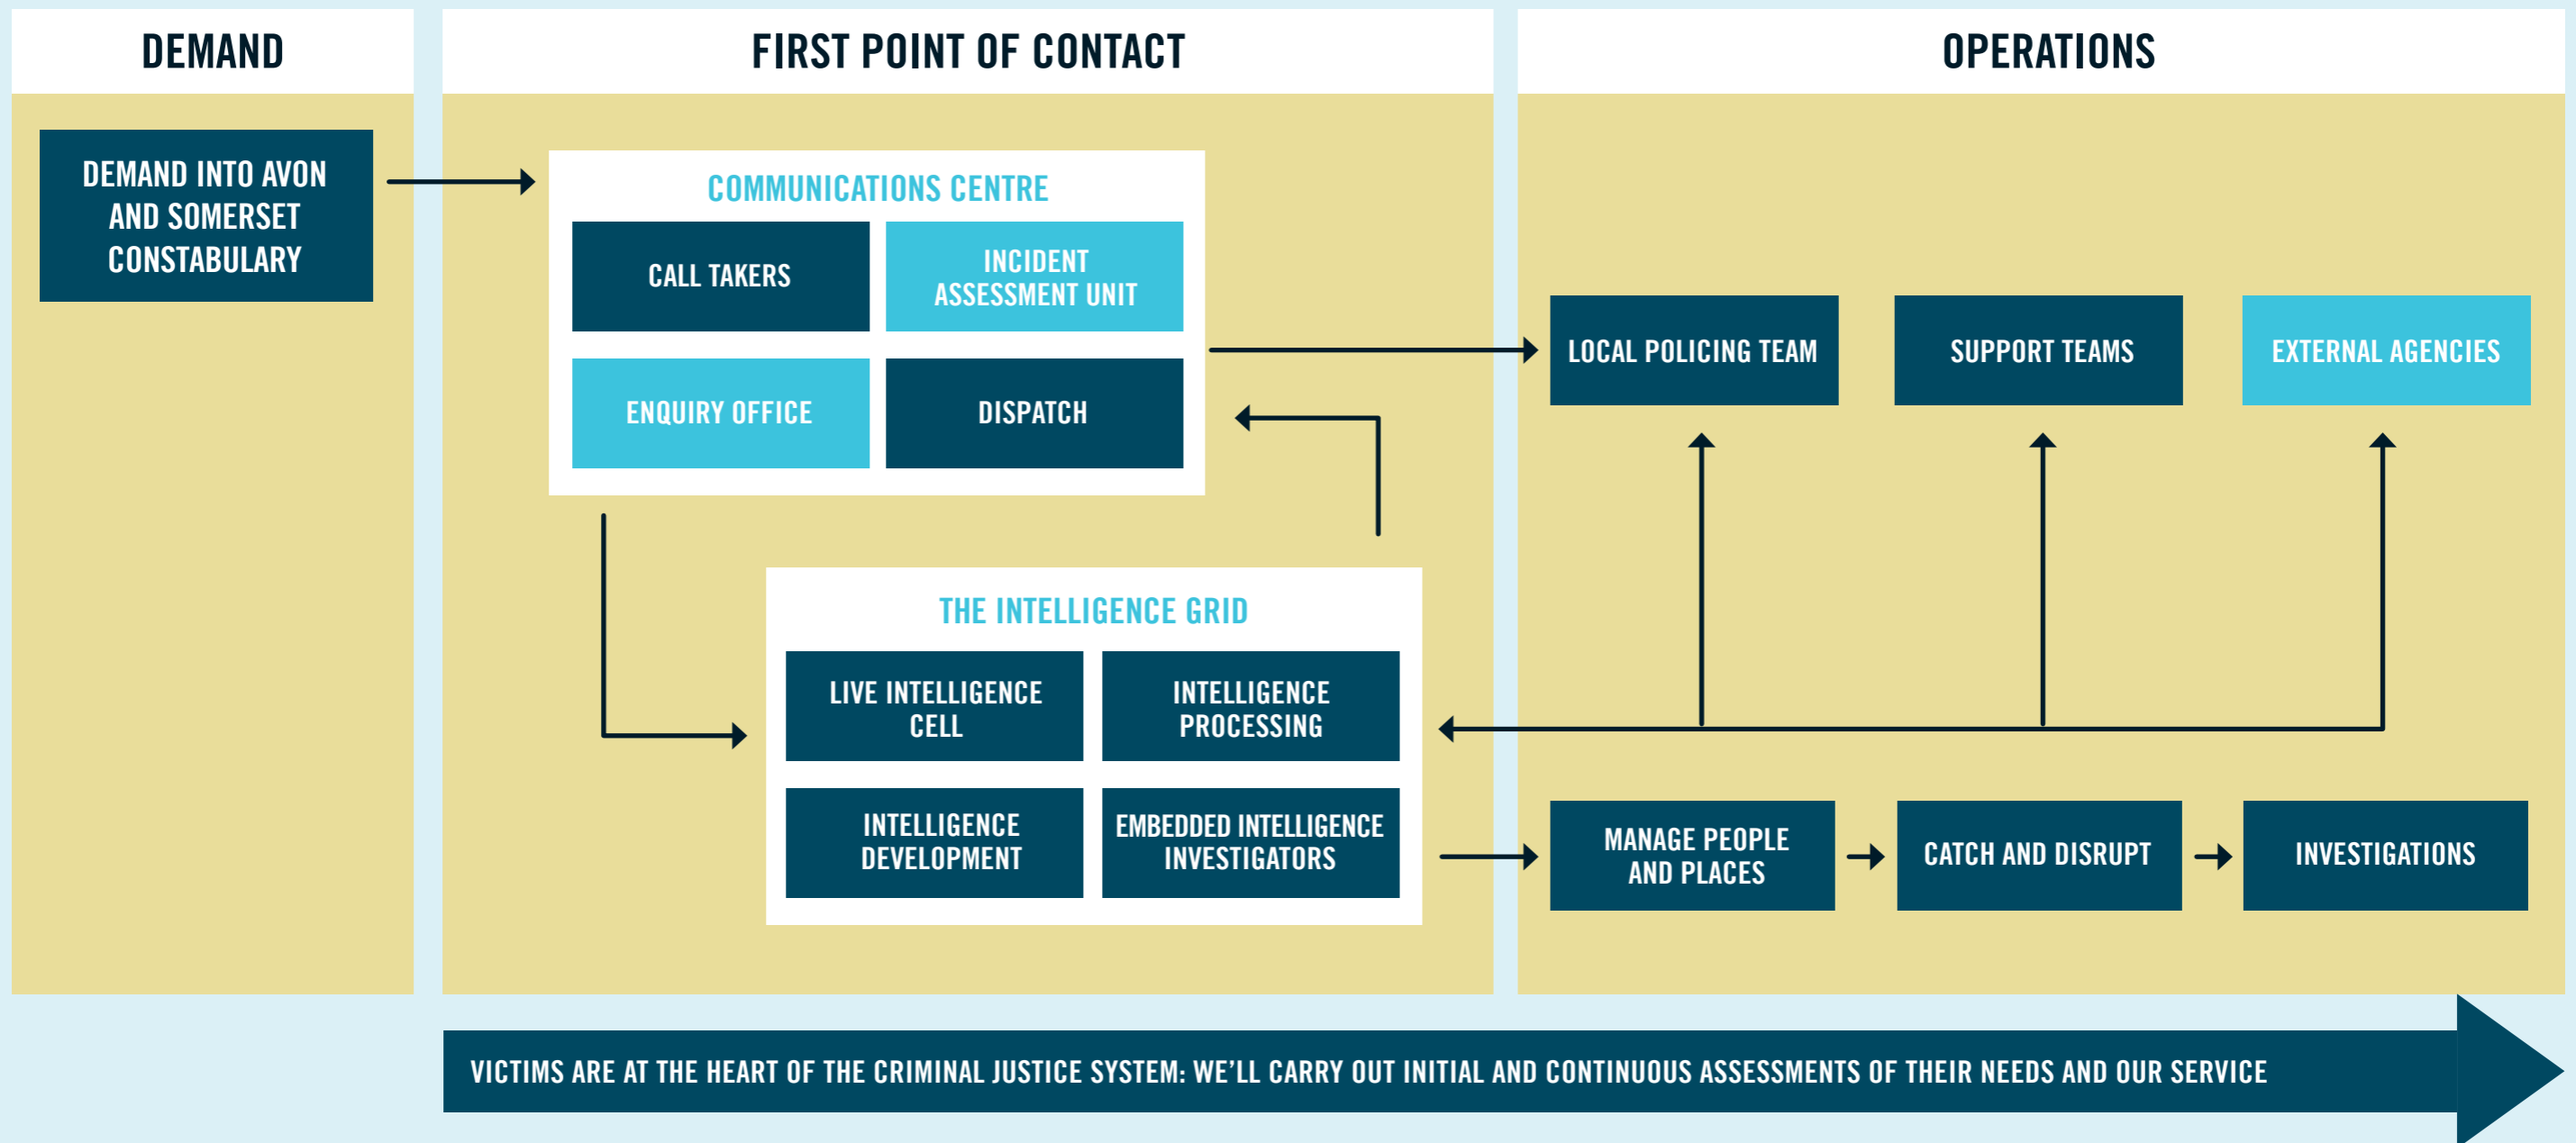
DEMAND

DEMAND INTO AVON AND SOMERSET CONSTABULARY

FIRST POINT OF CONTACT

COMMUNICATIONS CENTRE

CALL TAKERS

INCIDENT ASSESSMENT UNIT

ENQUIRY OFFICE

DISPATCH

THE INTELLIGENCE GRID

LIVE INTELLIGENCE CELL

INTELLIGENCE PROCESSING

INTELLIGENCE DEVELOPMENT

EMBEDDED INTELLIGENCE INVESTIGATORS

OPERATIONS

LOCAL POLICING TEAM

SUPPORT TEAMS

EXTERNAL AGENCIES

MANAGE PEOPLE AND PLACES

CATCH AND DISRUPT

INVESTIGATIONS

VICTIMS ARE AT THE HEART OF THE CRIMINAL JUSTICE SYSTEM: WE'LL CARRY OUT INITIAL AND CONTINUOUS ASSESSMENTS OF THEIR NEEDS AND OUR SERVICE